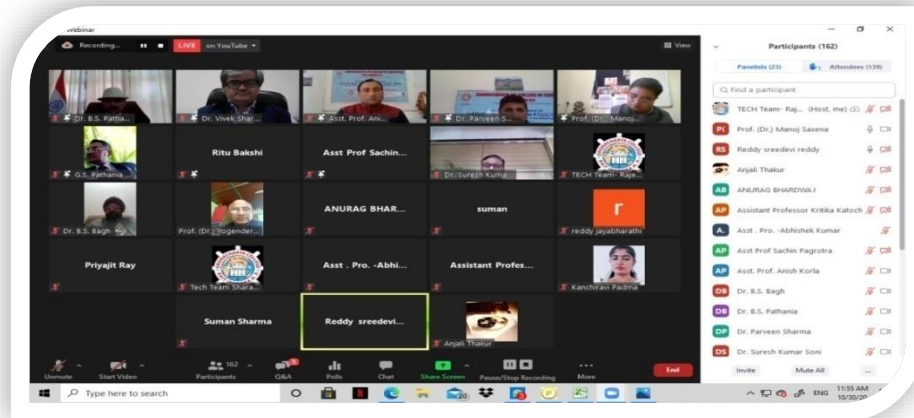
Webinar

Recording...

LIVE on YouTube

View

Dr. B.S. Pathania

Dr. Vivek Shar...

Asst. Prof. Ani...

Dr. Parveen S...

Prof. (Dr.) Manoj...

G.S. Pathania

Ritu Bakshi

Asst Prof Sachin...

Dr. Suresh Kuma...

TECH Team- Raje...

Dr. B.S. Bagh

Prof. (Dr.) Yogender...

ANURAG BHAR...

suman

r

reddy jayabharathi

Priyajit Ray

Tech Team Shara...

Asst . Pro. -Abhi...

Assistant Profes...

Kanchiravi Padma

Suman Sharma

Reddy sreedevi...

Anjali Thakur

Unmute

Start Video

162

Participants

Q&A

Polls

Chat

Share Screen

Pause/Stop Recording

More

End

Participants (162)

Panelists (23)

Attendees (139)

Find a participant

TECH Team- Raj... (Host, me)

PC Prof. (Dr.) Manoj Saxena

RS Reddy sreedevi reddy

Anjali Thakur

AB ANURAG BHARDWAJ

AP Assistant Professor Kritika Katoch

A. Asst . Pro. -Abhishek Kumar

AP Asst Prof Sachin Pagrotra

AP Asst. Prof. Anish Korla

DB Dr. B.S. Bagh

DB Dr. B.S. Pathania

DP Dr. Parveen Sharma

DS Dr. Suresh Kumar Soni

Invite

Mute All

...

Type here to search

ENG

11:55 AM

10/30/20